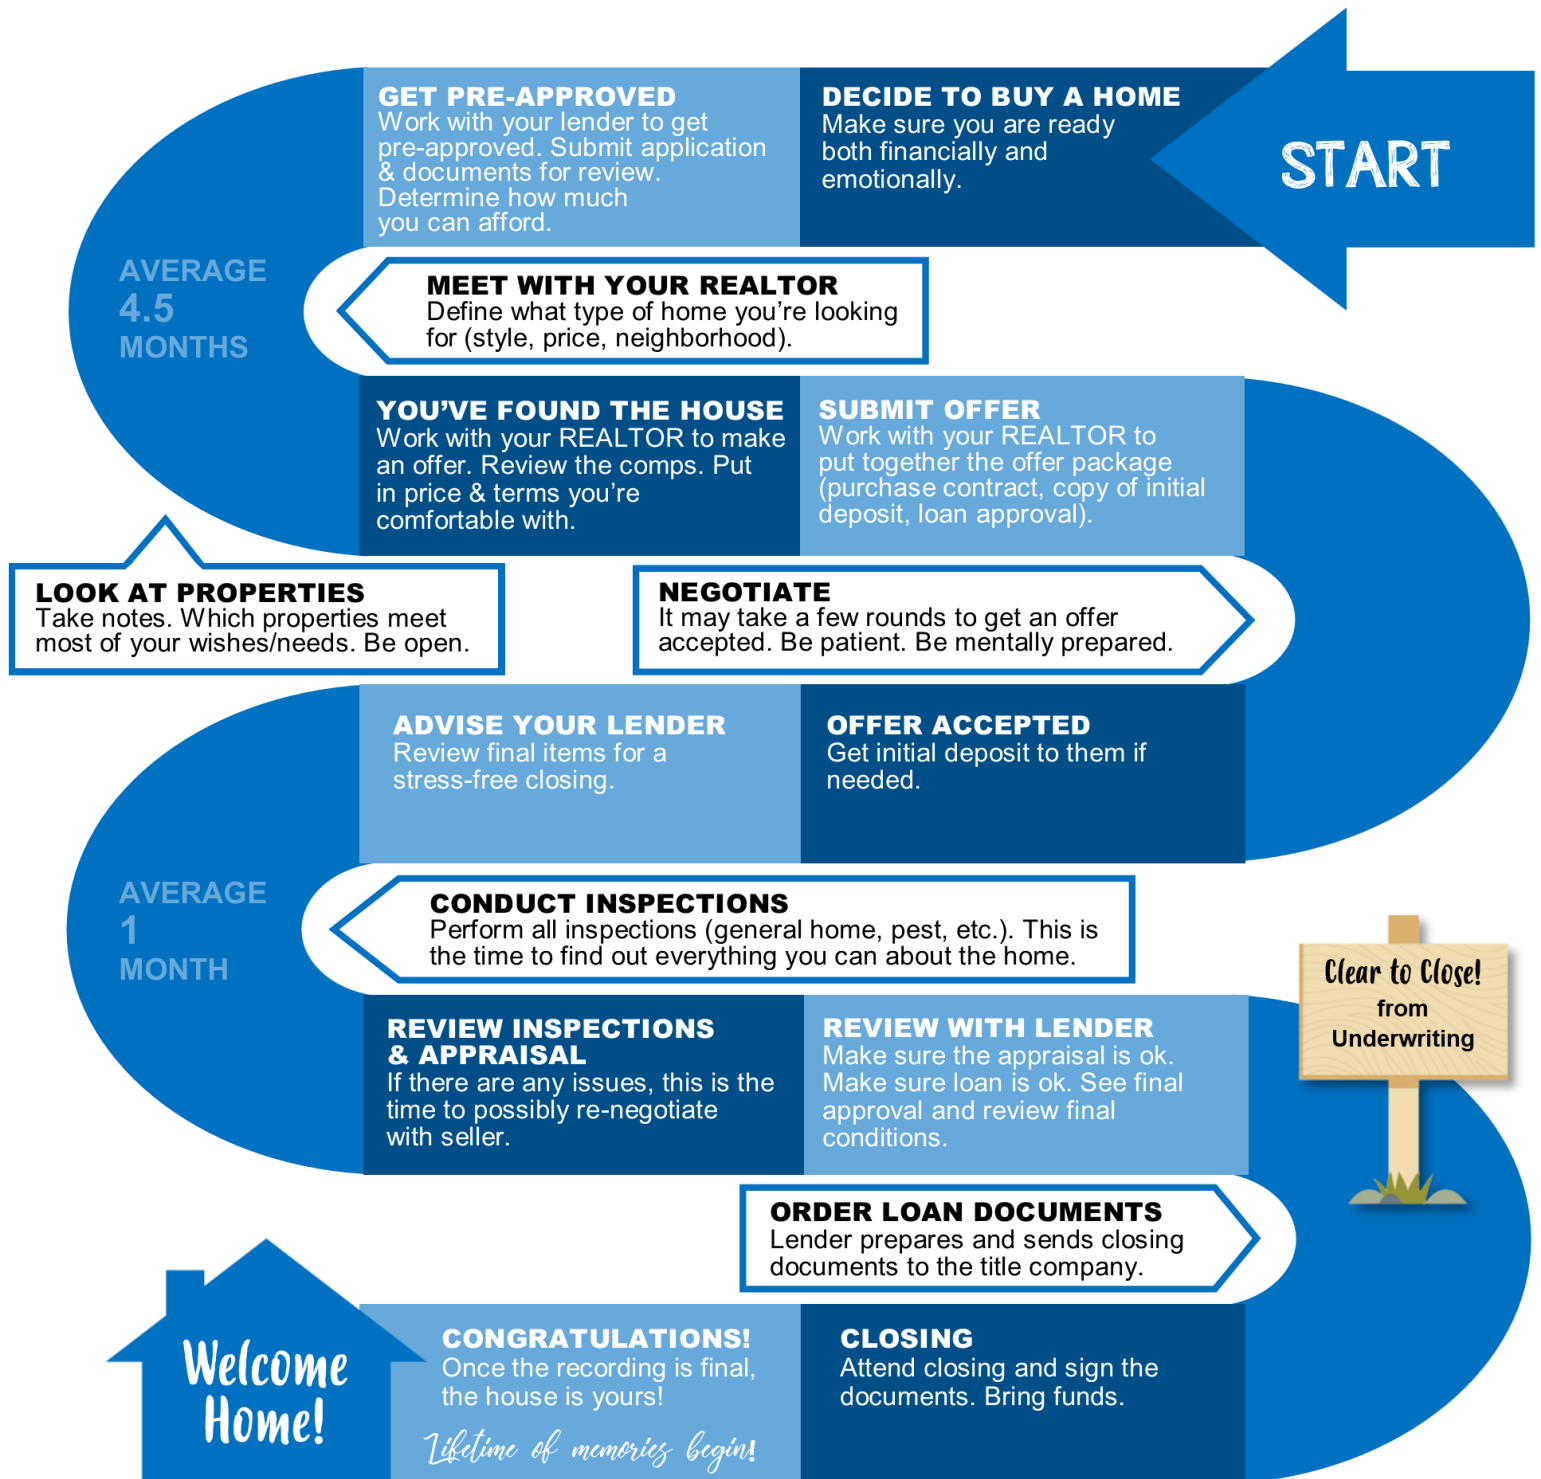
START

DECIDE TO BUY A HOME
Make sure you are ready both financially and emotionally.

GET PRE-APPROVED
Work with your lender to get pre-approved. Submit application & documents for review. Determine how much you can afford.

AVERAGE
4.5
MONTHS

MEET WITH YOUR REALTOR
Define what type of home you're looking for (style, price, neighborhood).

YOU'VE FOUND THE HOUSE
Work with your REALTOR to make an offer. Review the comps. Put in price & terms you're comfortable with.

SUBMIT OFFER
Work with your REALTOR to put together the offer package (purchase contract, copy of initial deposit, loan approval).

LOOK AT PROPERTIES
Take notes. Which properties meet most of your wishes/needs. Be open.

NEGOTIATE
It may take a few rounds to get an offer accepted. Be patient. Be mentally prepared.

ADVISE YOUR LENDER
Review final items for a stress-free closing.

OFFER ACCEPTED
Get initial deposit to them if needed.

AVERAGE
1
MONTH

CONDUCT INSPECTIONS
Perform all inspections (general home, pest, etc.). This is the time to find out everything you can about the home.

Clear to Close!
from
Underwriting

REVIEW INSPECTIONS & APPRAISAL
If there are any issues, this is the time to possibly re-negotiate with seller.

REVIEW WITH LENDER
Make sure the appraisal is ok. Make sure loan is ok. See final approval and review final conditions.

ORDER LOAN DOCUMENTS
Lender prepares and sends closing documents to the title company.

Welcome Home!

CONGRATULATIONS!
Once the recording is final, the house is yours!
Lifetime of memories begin!

CLOSING
Attend closing and sign the documents. Bring funds.